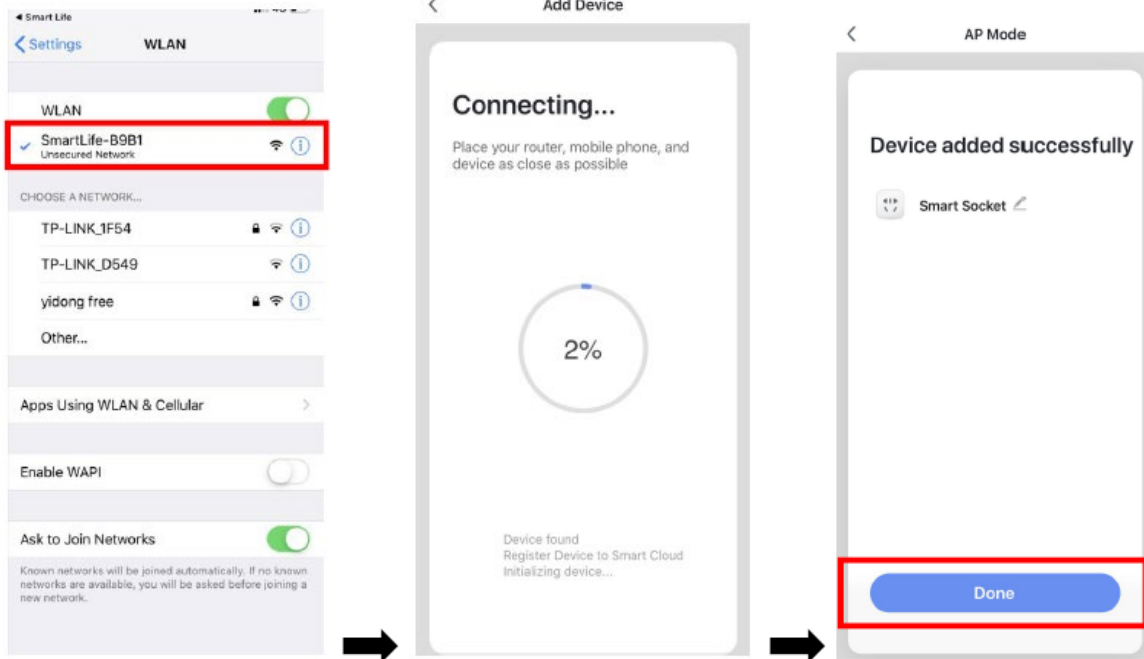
◂ Smart Life

Settings WLAN

WLAN

SmartLife-B9B1
Unsecured Network

CHOOSE A NETWORK...

TP-LINK_1F54

TP-LINK_D549

yidong free

Other...

Apps Using WLAN & Cellular

Enable WAPI

Ask to Join Networks

Known networks will be joined automatically. If no known networks are available, you will be asked before joining a new network.

Add Device

Connecting...

Place your router, mobile phone, and device as close as possible

2%

Device found
Register Device to Smart Cloud
Initializing device...

AP Mode

Device added successfully

Smart Socket

Done